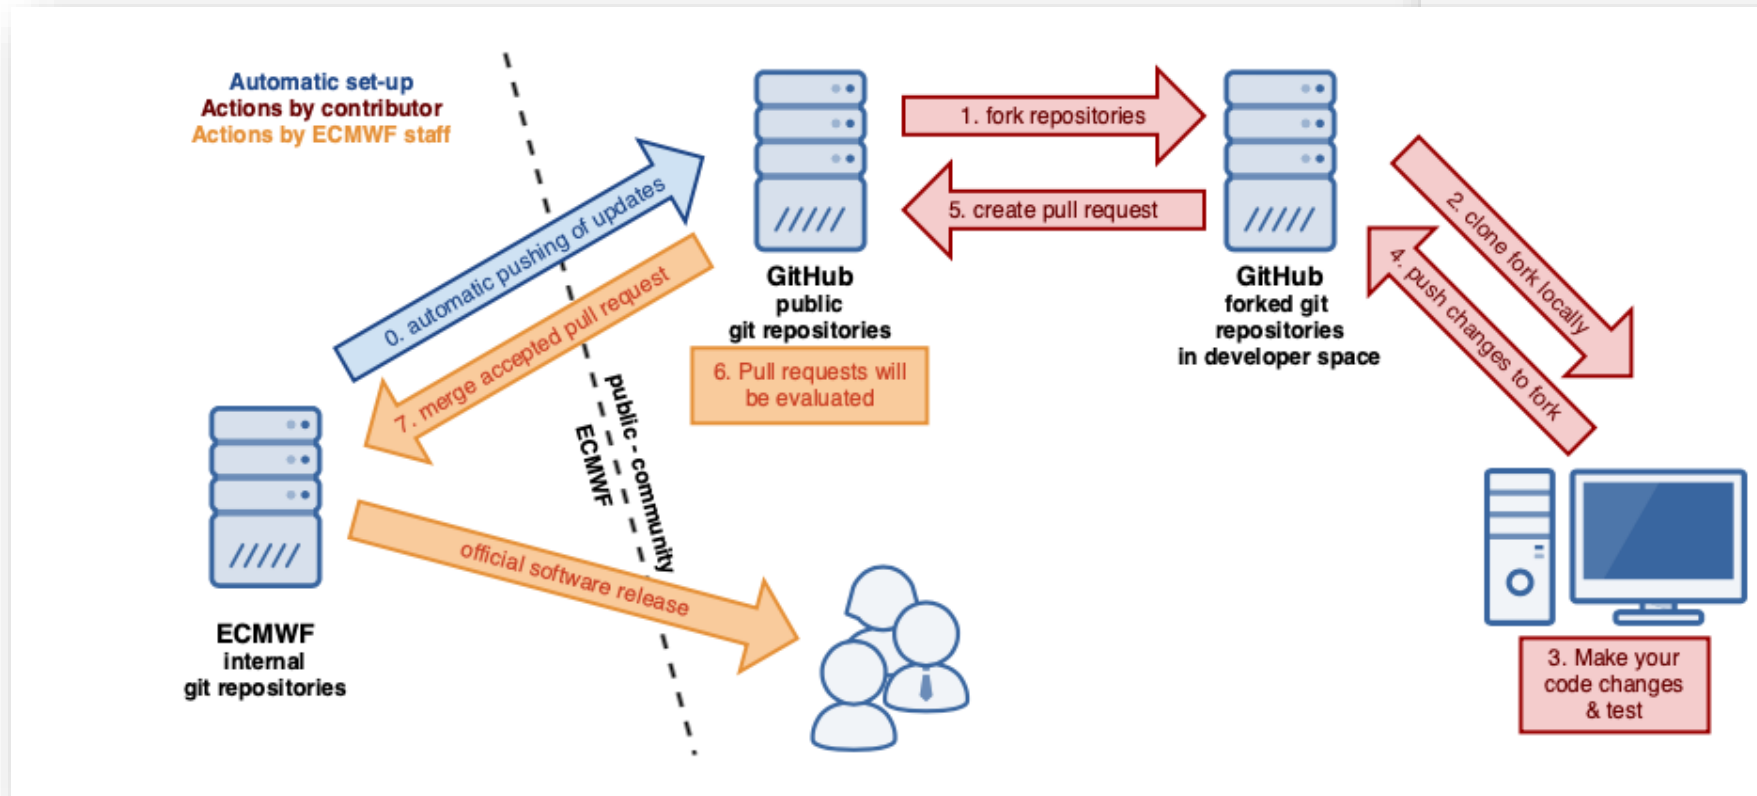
Automatic set-up
Actions by contributor
Actions by ECMWF staff

0. automatic pushing of updates

7. merge accepted pull request

GitHub
public
git repositories

1. fork repositories

5. create pull request

GitHub
forked git
repositories
in developer space

2. clone fork locally

4. push changes to fork

6. Pull requests will be evaluated

public - community
ECMWF

ECMWF
internal
git repositories

official software release

3. Make your code changes & test